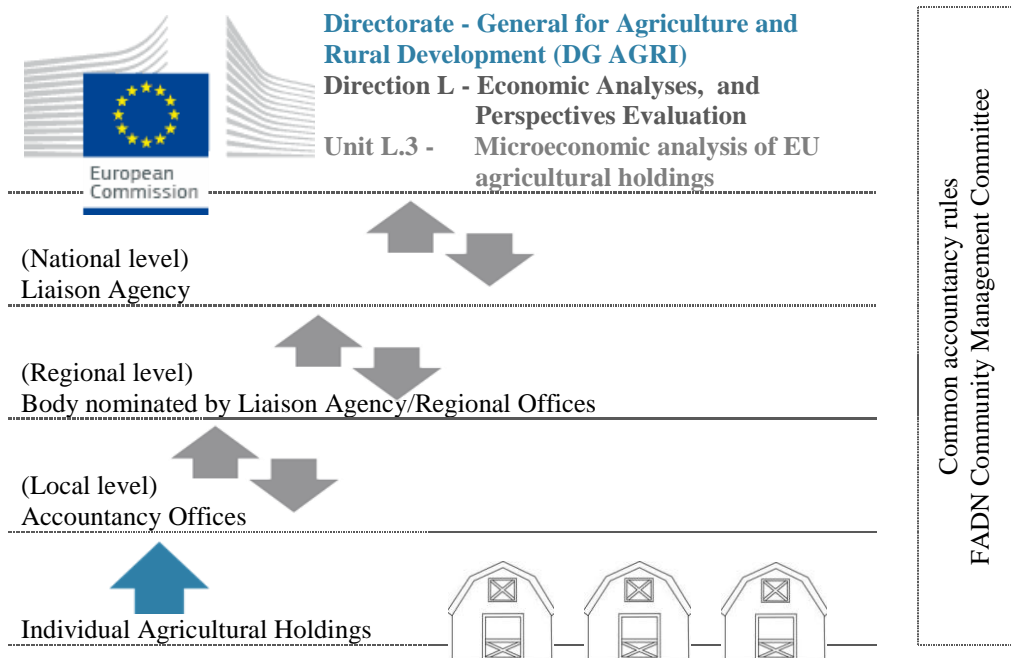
European Commission

Directorate - General for Agriculture and Rural Development (DG AGRI)
Direction L - Economic Analyses, and Perspectives Evaluation
Unit L.3 - Microeconomic analysis of EU agricultural holdings

(National level)
Liaison Agency

(Regional level)
Body nominated by Liaison Agency/Regional Offices

(Local level)
Accountancy Offices

Individual Agricultural Holdings

Common accountancy rules
FADN Community Management Committee